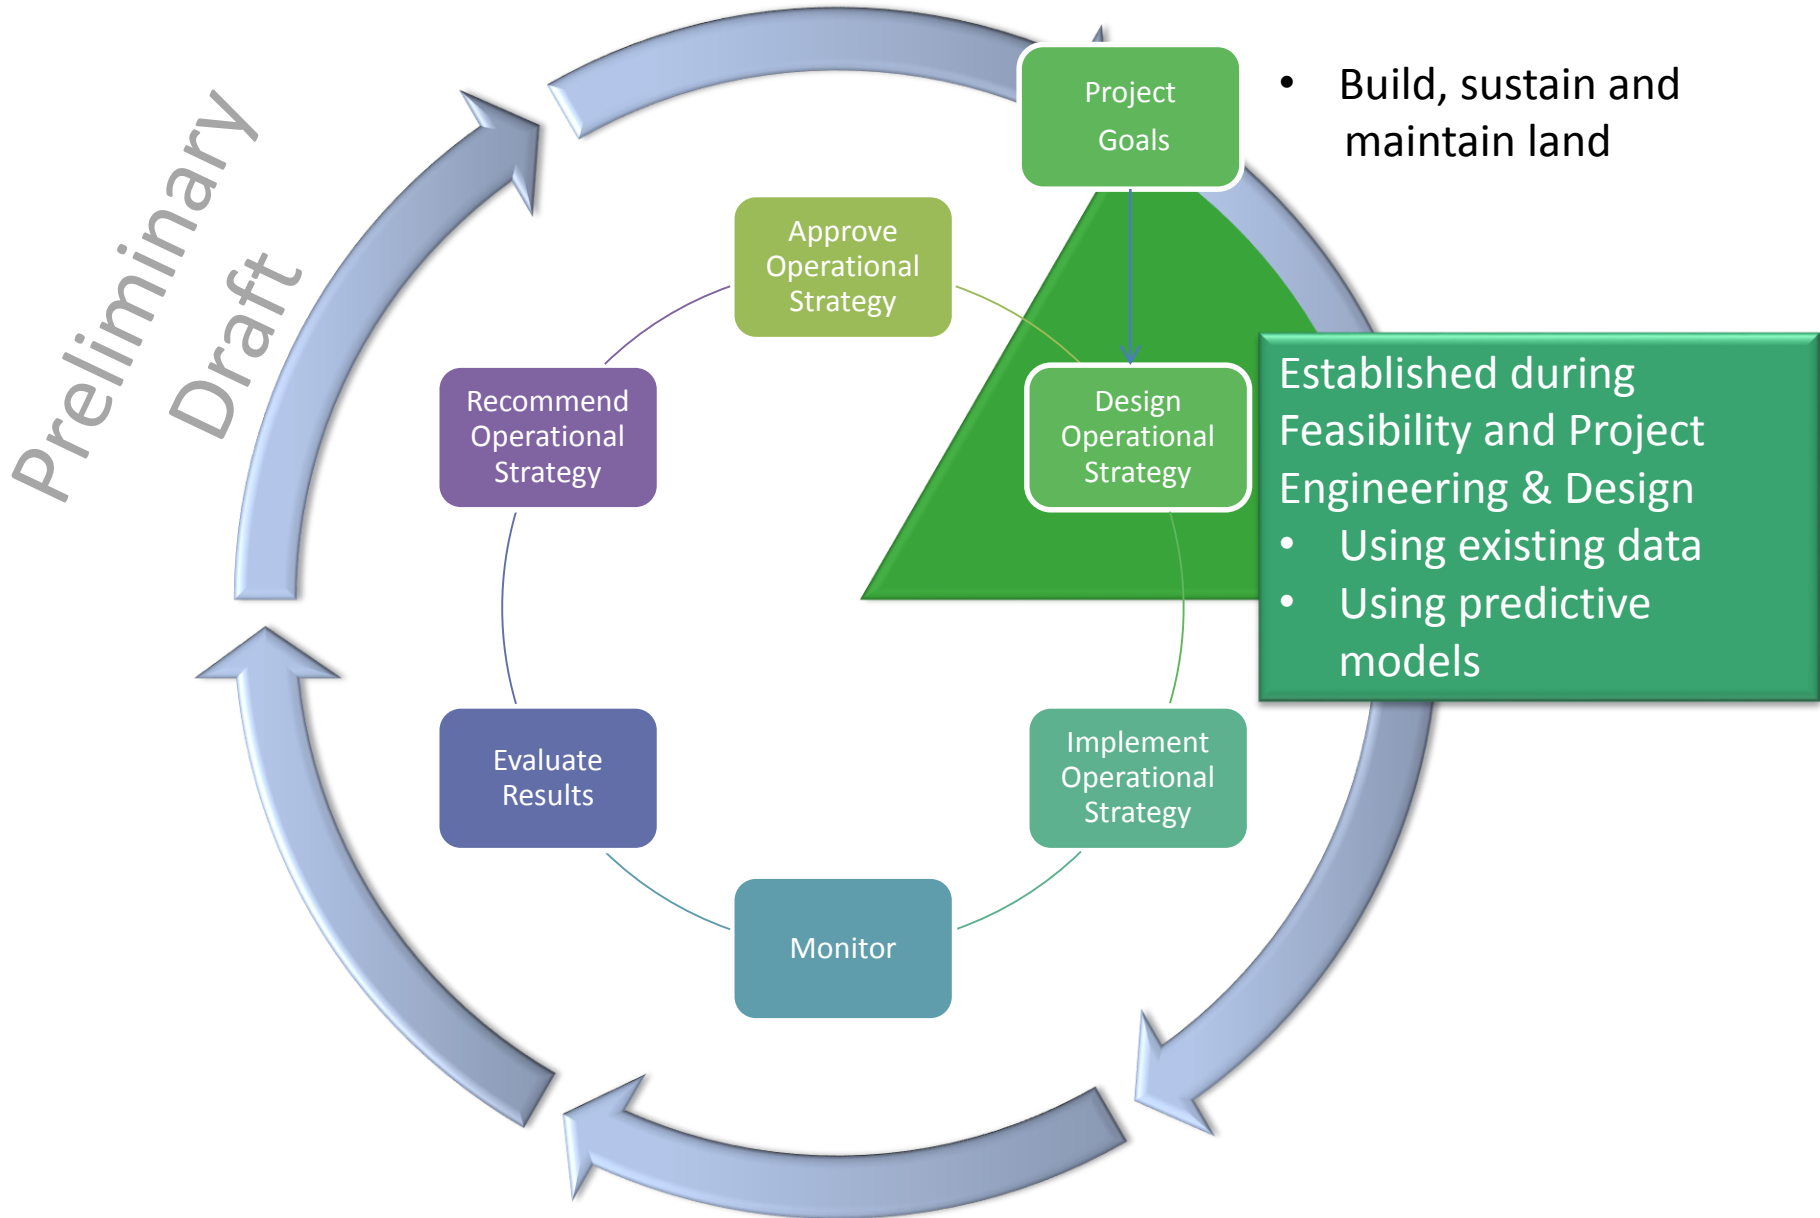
Preliminary Draft

Project Goals

• Build, sustain and maintain land

Approve Operational Strategy

Design Operational Strategy

Established during Feasibility and Project Engineering & Design
• Using existing data
• Using predictive models

Recommend Operational Strategy

Implement Operational Strategy

Evaluate Results

Monitor